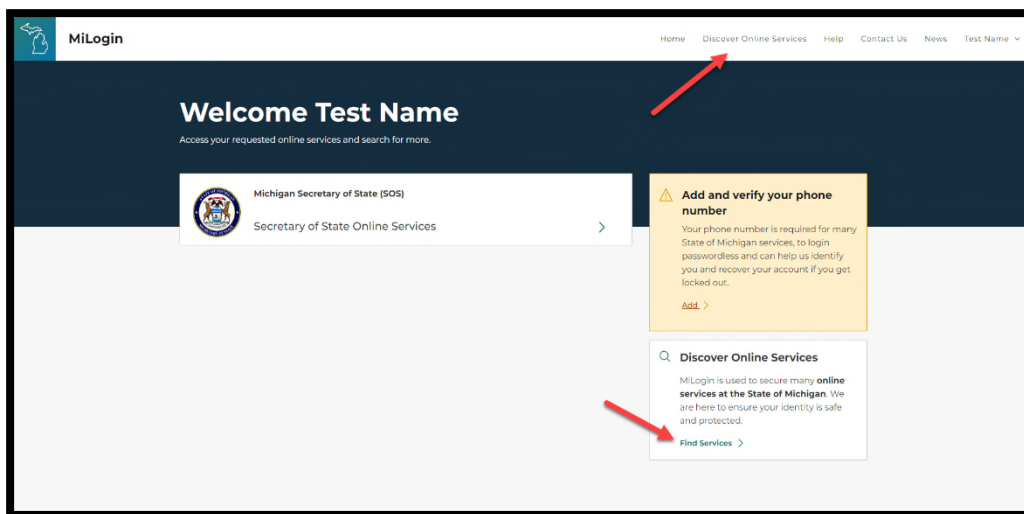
MiLogin

Home Discover Online Services Help Contact Us News Test Name

Welcome Test Name

Access your requested online services and search for more.

Michigan Secretary of State (SOS)

Secretary of State Online Services

Add and verify your phone number

Your phone number is required for many State of Michigan services, to login passwordless and can help us identify you and recover your account if you get locked out.

Add

Discover Online Services

MiLogin is used to secure many **online services at the State of Michigan**. We are here to ensure your identity is safe and protected.

Find Services